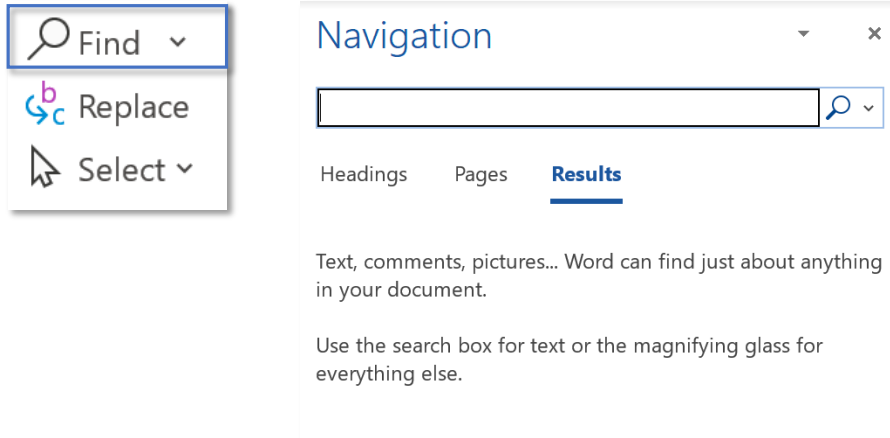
Find
Replace
Select

Navigation

Headings Pages Results

Text, comments, pictures... Word can find just about anything in your document.

Use the search box for text or the magnifying glass for everything else.